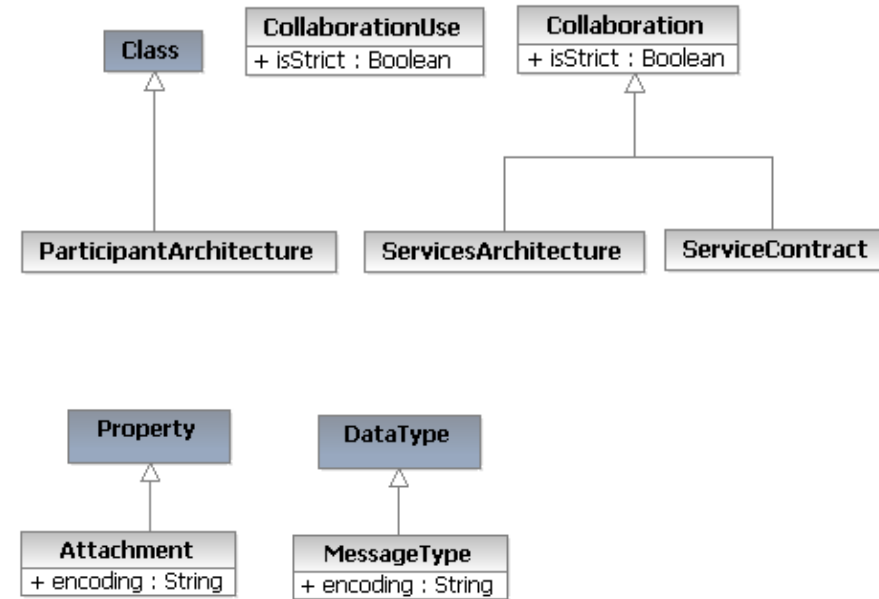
Class

CollaborationUse
+ isStrict : Boolean

Collaboration
+ isStrict : Boolean

ParticipantArchitecture

ServicesArchitecture

ServiceContract

Property

DataType

Attachment
+ encoding : String

MessageType
+ encoding : String